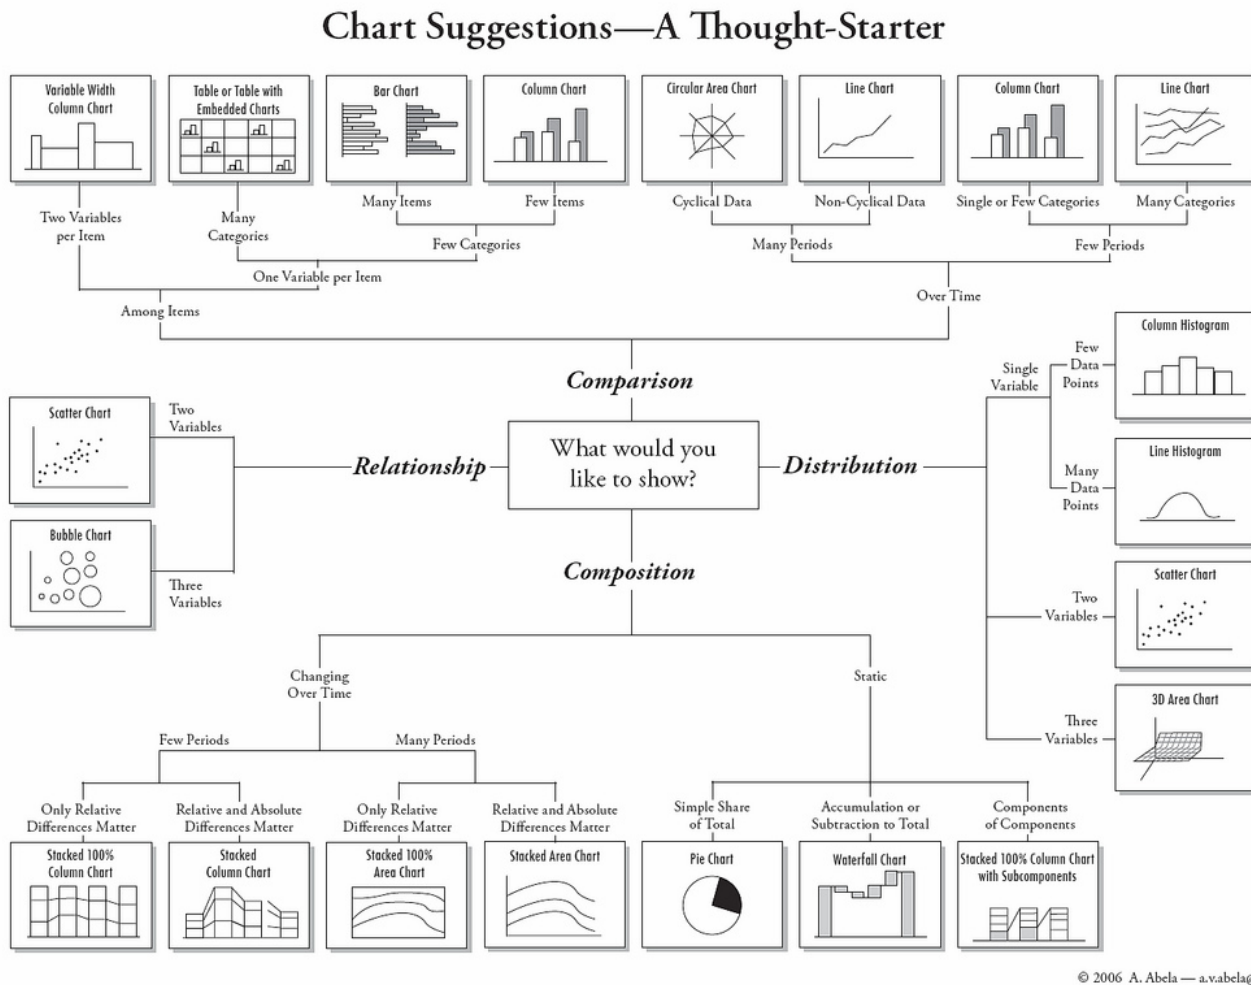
Chart Suggestions—A Thought-Starter

Variable Width Column Chart

Table or Table with Embedded Charts

Bar Chart

Column Chart

Circular Area Chart

Line Chart

Column Chart

Line Chart

Two Variables per Item

Many Categories

Many Items

Few Items

Cyclical Data

Non-Cyclical Data

Single or Few Categories

Many Categories

Few Categories

Many Periods

Few Periods

One Variable per Item

Over Time

Among Items

Comparison

Column Histogram

Single Variable

Few Data Points

Scatter Chart

Two Variables

What would you like to show?

Relationship

Distribution

Line Histogram

Many Data Points

Bubble Chart

Three Variables

Composition

Scatter Chart

Two Variables

Changing Over Time

Static

3D Area Chart

Three Variables

Few Periods

Many Periods

Only Relative Differences Matter

Relative and Absolute Differences Matter

Only Relative Differences Matter

Relative and Absolute Differences Matter

Simple Share of Total

Accumulation or Subtraction to Total

Components of Components

Stacked 100% Column Chart

Stacked Column Chart

Stacked 100% Area Chart

Stacked Area Chart

Pie Chart

Waterfall Chart

Stacked 100% Column Chart with Subcomponents

© 2006 A. Abela — a.v.abela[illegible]